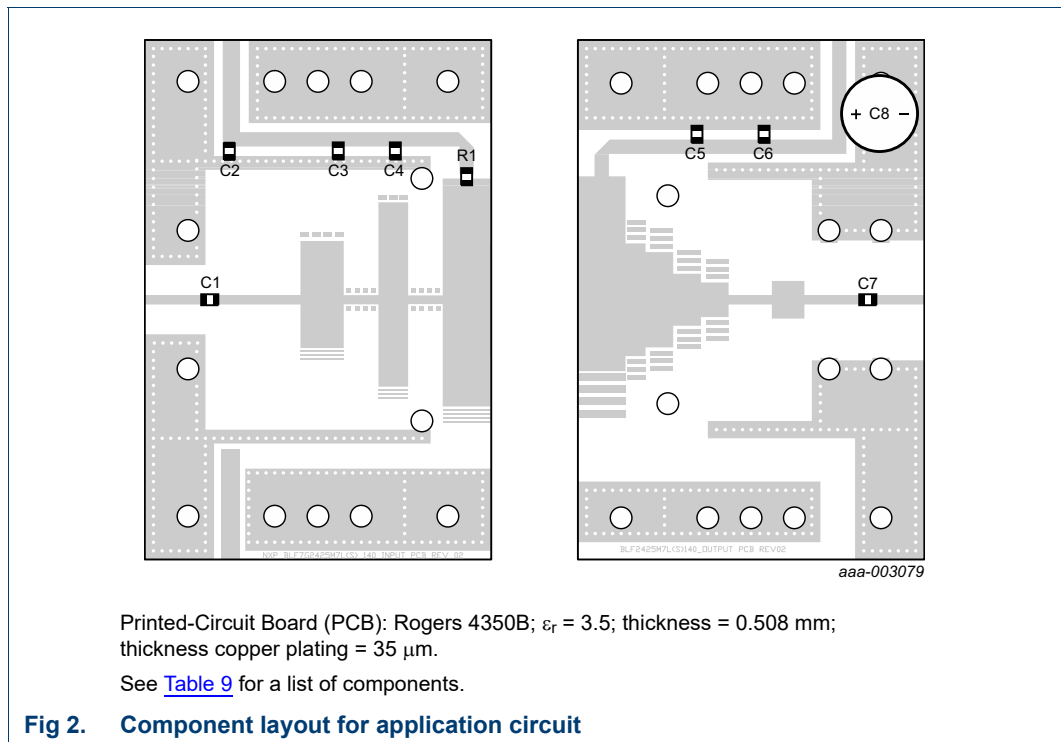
C2 C3 C4 R1

C1

NXP BLF7G2425H7L(S) 140 INPUT PCB REV 02

C5 C6

+ C8 −

C7

BLF2425M7L(S)140 OUTPUT PCB REV02

aaa-003079

Printed-Circuit Board (PCB): Rogers 4350B; $\varepsilon_r$ = 3.5; thickness = 0.508 mm; thickness copper plating = 35 $\mu$m.

See Table 9 for a list of components.

Fig 2. Component layout for application circuit